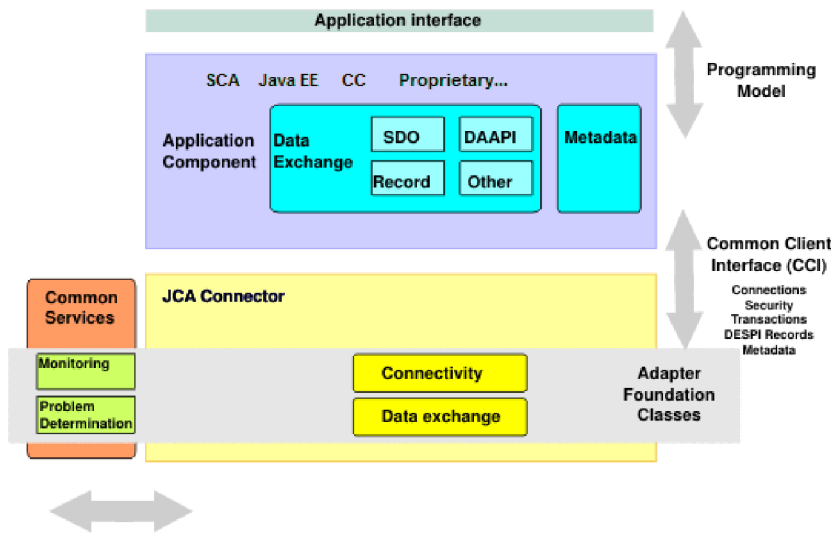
Application interface

Programming Model

SCA Java EE CC Proprietary...

Application Component

Data Exchange

SDO

DAAPI

Record

Other

Metadata

Common Client Interface (CCI)

Connections
Security
Transactions
DESPI Records
Metadata

Common Services

JCA Connector

Monitoring

Problem Determination

Connectivity

Data exchange

Adapter Foundation Classes